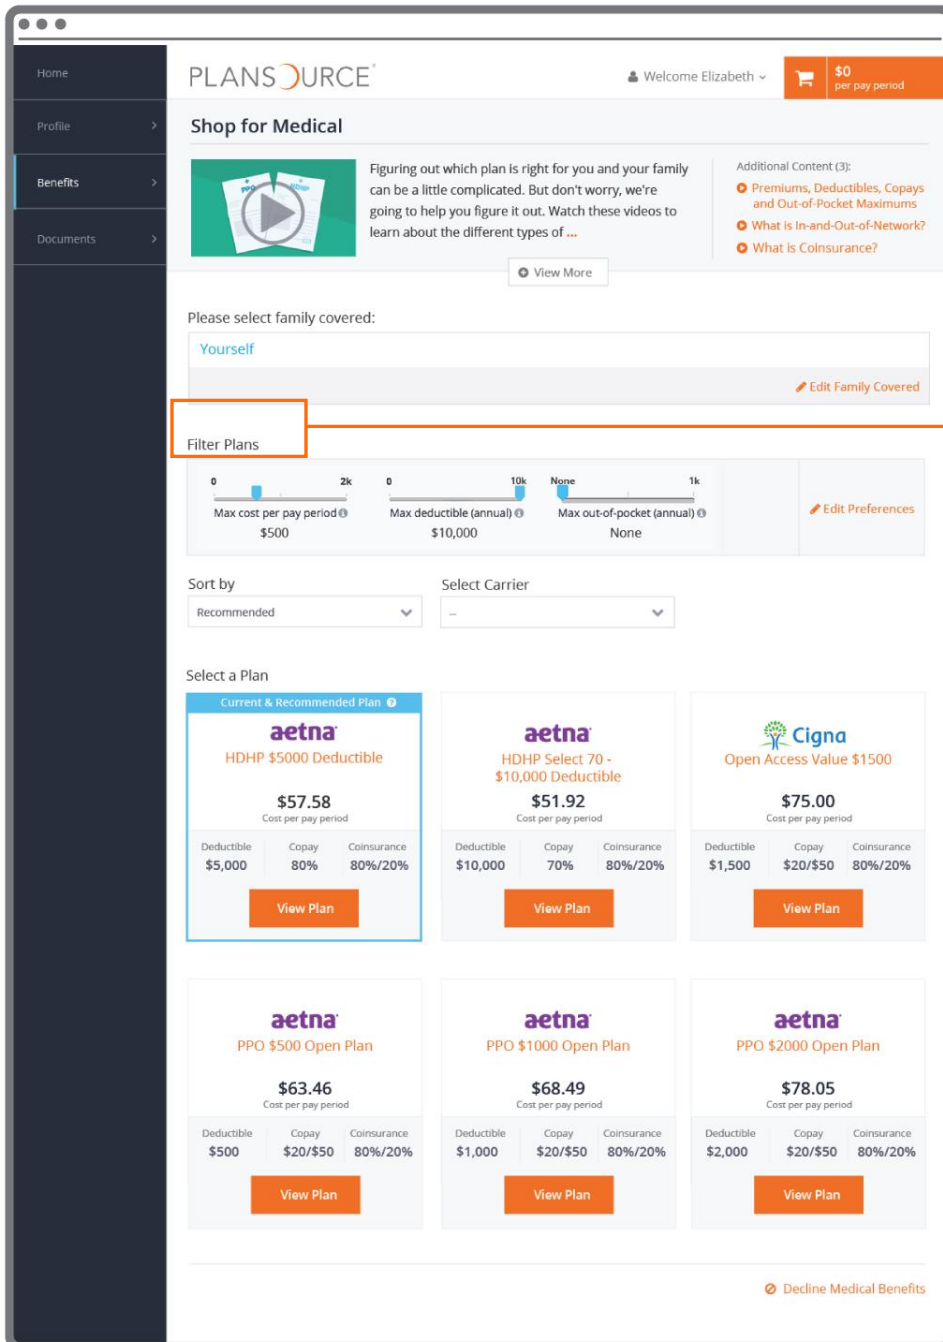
Home

Profile

Benefits

Documents

PLANSOURCE

Welcome Elizabeth

$0
per pay period

Shop for Medical

PPO HDHP

Figuring out which plan is right for you and your family can be a little complicated. But don't worry, we're going to help you figure it out. Watch these videos to learn about the different types of ...

View More

Additional Content (3):
Premiums, Deductibles, Copays and Out-of-Pocket Maximums
What is In-and-Out-of-Network?
What is Coinsurance?

Please select family covered:

Yourself

Edit Family Covered

Filter Plans

0 2k
Max cost per pay period
$500

0 10k
Max deductible (annual)
$10,000

None 1k
Max out-of-pocket (annual)
None

Edit Preferences

Sort by
Recommended

Select Carrier
--

Select a Plan

Current & Recommended Plan
aetna
HDHP $5000 Deductible
$57.58
Cost per pay period

| Deductible | Copay | Coinsurance |
|---|---|---|
| $5,000 | 80% | 80%/20% |

View Plan

aetna
HDHP Select 70 - $10,000 Deductible
$51.92
Cost per pay period

| Deductible | Copay | Coinsurance |
|---|---|---|
| $10,000 | 70% | 80%/20% |

View Plan

Cigna
Open Access Value $1500
$75.00
Cost per pay period

| Deductible | Copay | Coinsurance |
|---|---|---|
| $1,500 | $20/$50 | 80%/20% |

View Plan

aetna
PPO $500 Open Plan
$63.46
Cost per pay period

| Deductible | Copay | Coinsurance |
|---|---|---|
| $500 | $20/$50 | 80%/20% |

View Plan

aetna
PPO $1000 Open Plan
$68.49
Cost per pay period

| Deductible | Copay | Coinsurance |
|---|---|---|
| $1,000 | $20/$50 | 80%/20% |

View Plan

aetna
PPO $2000 Open Plan
$78.05
Cost per pay period

| Deductible | Copay | Coinsurance |
|---|---|---|
| $2,000 | $20/$50 | 80%/20% |

View Plan

Decline Medical Benefits